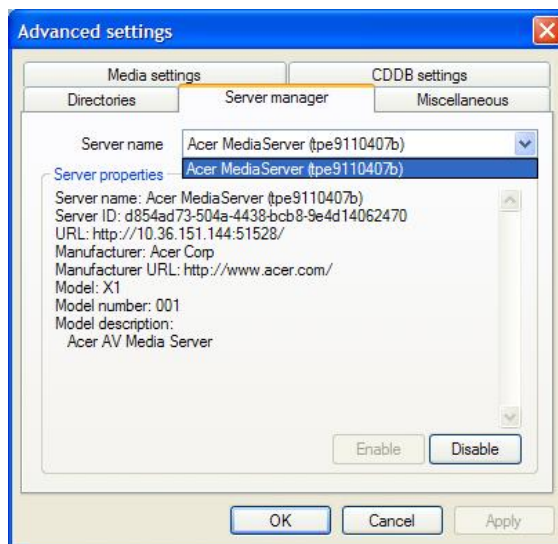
Advanced settings

Media settings
CDDB settings
Directories
Server manager
Miscellaneous

Server name
Acer MediaServer (tpe9110407b)
Acer MediaServer (tpe9110407b)

Server properties
Server name: Acer MediaServer (tpe9110407b)
Server ID: d854ad73-504a-4438-bcb8-9e4d14062470
URL: http://10.36.151.144:51528/
Manufacturer: Acer Corp
Manufacturer URL: http://www.acer.com/
Model: X1
Model number: 001
Model description:
Acer AV Media Server

Enable
Disable

OK
Cancel
Apply